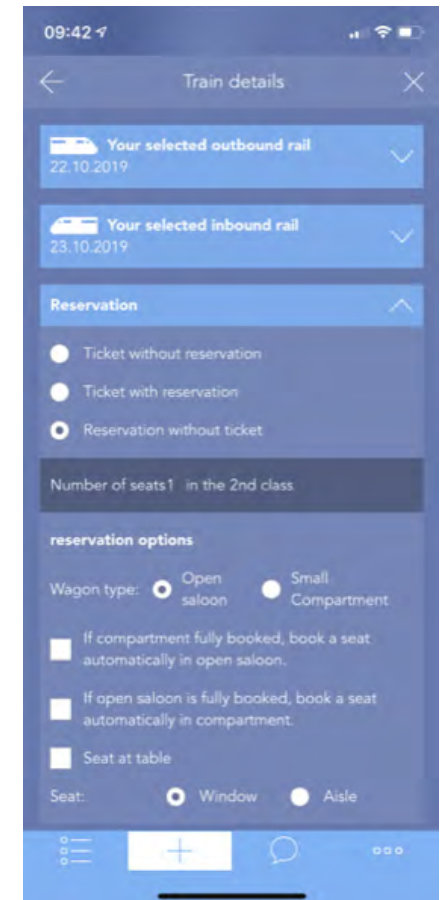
09:42

Train details

Your selected outbound rail
22.10.2019

Your selected inbound rail
23.10.2019

Reservation

Ticket without reservation

Ticket with reservation

Reservation without ticket

Number of seats1 in the 2nd class

reservation options

Wagon type: Open saloon Small Compartment

If compartment fully booked, book a seat automatically in open saloon.

If open saloon is fully booked, book a seat automatically in compartment.

Seat at table

Seat: Window Aisle